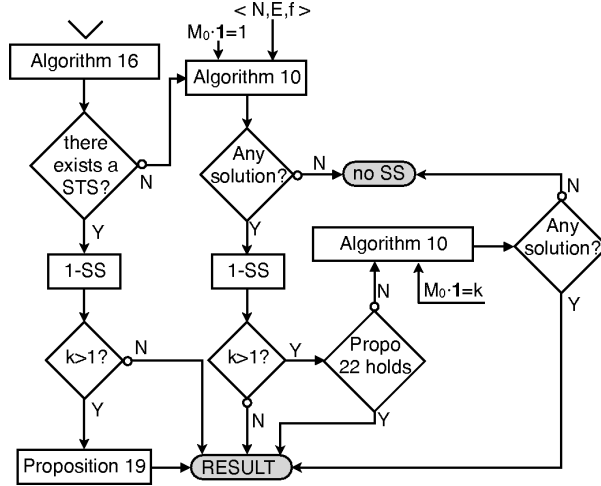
< N,E,f >

$M_0 \cdot \mathbf{1} = 1$

Algorithm 16

Algorithm 10

there exists a STS?

N

Any solution?

N

no SS

N

Y

Y

Algorithm 10

Any solution?

1-SS

1-SS

N

$M_0 \cdot \mathbf{1} = k$

Y

k>1?

N

k>1?

Y

Propo 22 holds

Y

N

Y

Proposition 19

RESULT